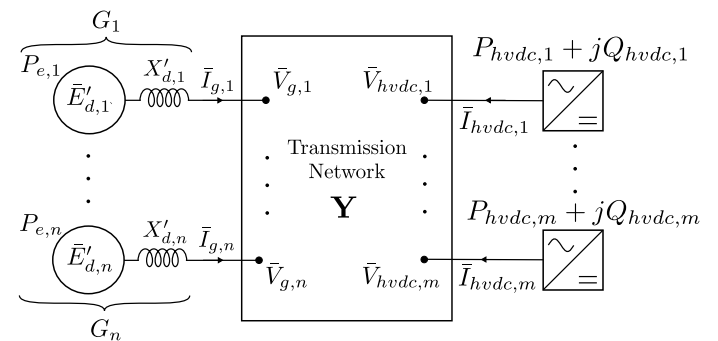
$G_1$

$P_{e,1}$ $\bar{E}'_{d,1}$ $X'_{d,1}$ $\bar{I}_{g,1}$ $\bar{V}_{g,1}$

$\bar{V}_{hvdc,1}$ $P_{hvdc,1} + jQ_{hvdc,1}$ $\bar{I}_{hvdc,1}$

Transmission Network

$\mathbf{Y}$

$P_{e,n}$ $\bar{E}'_{d,n}$ $X'_{d,n}$ $\bar{I}_{g,n}$ $\bar{V}_{g,n}$

$\bar{V}_{hvdc,m}$ $P_{hvdc,m} + jQ_{hvdc,m}$ $\bar{I}_{hvdc,m}$

$G_n$